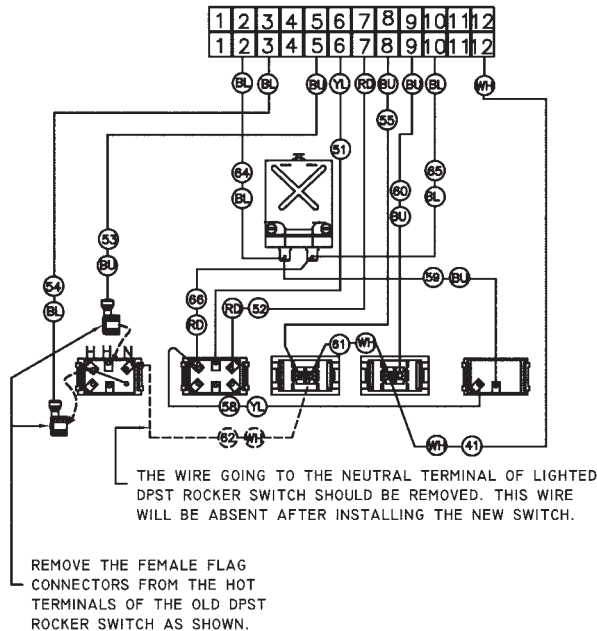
1 2 3 4 5 6 7 8 9 10 11 12
1 2 3 4 5 6 7 8 9 10 11 12

BL BL BU YL RD BU BU BL WH

51
55
64
BL
65
BL
60
BU
53
BU
54
BL
59 BU
66
RD
RD 52
61
WH
H H N
58 YL
62 WH
WH 41

THE WIRE GOING TO THE NEUTRAL TERMINAL OF LIGHTED DPST ROCKER SWITCH SHOULD BE REMOVED. THIS WIRE WILL BE ABSENT AFTER INSTALLING THE NEW SWITCH.

REMOVE THE FEMALE FLAG CONNECTORS FROM THE HOT TERMINALS OF THE OLD DPST ROCKER SWITCH AS SHOWN.